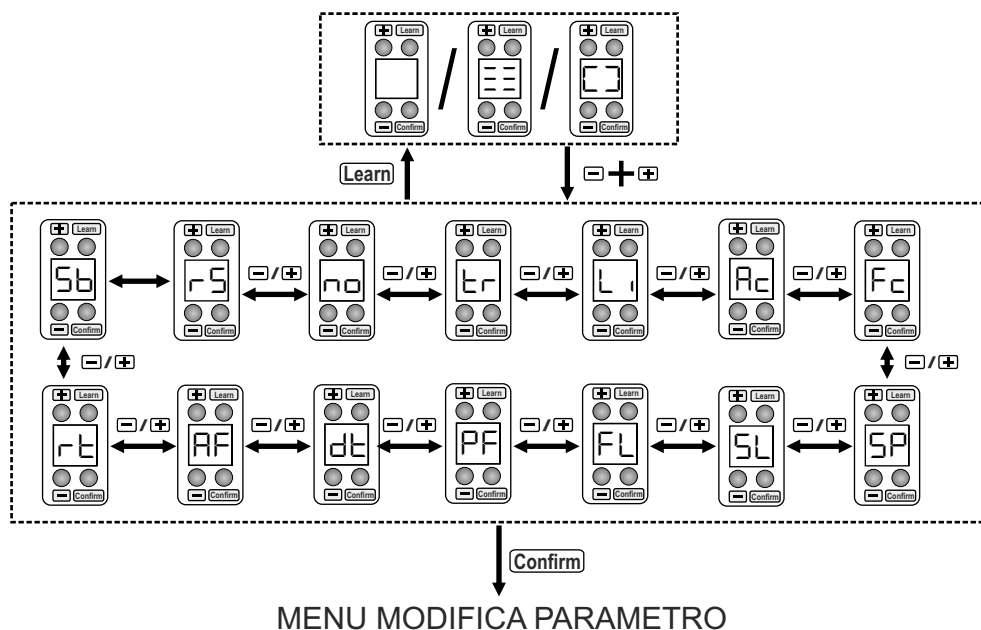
Learn
Confirm
/
Learn
Confirm
/
Learn
Confirm

Learn

Learn
Sb
Confirm

Learn
rS
Confirm

Learn
no
Confirm

Learn
tr
Confirm

Learn
Li
Confirm

Learn
Ac
Confirm

Learn
Fc
Confirm

Learn
rt
Confirm

Learn
AF
Confirm

Learn
dt
Confirm

Learn
PF
Confirm

Learn
FL
Confirm

Learn
SL
Confirm

Learn
SP
Confirm

Confirm

MENU MODIFICA PARAMETRO